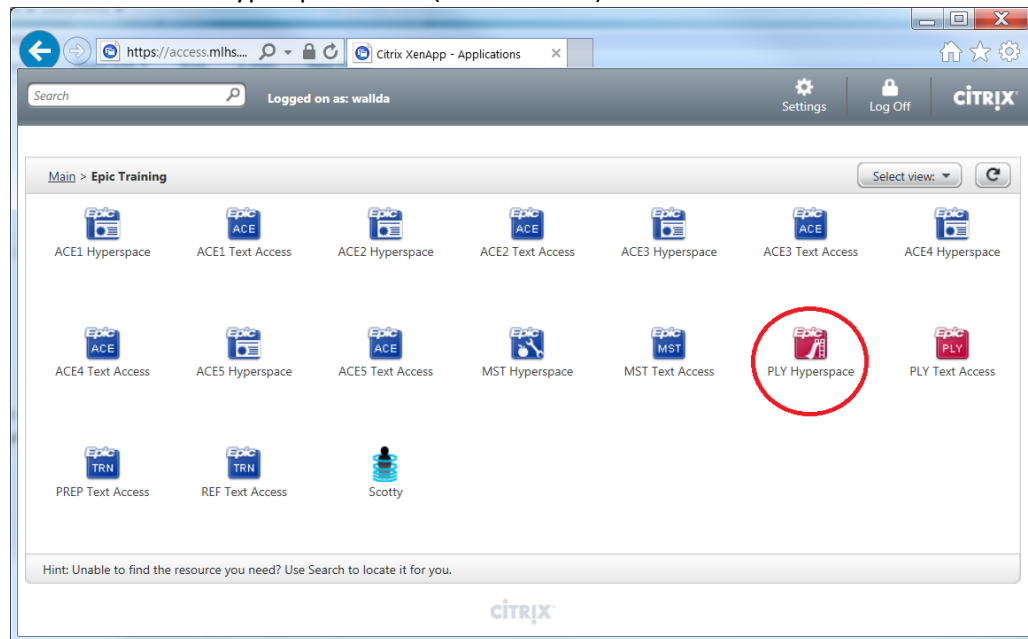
https://access.mlhs....
Citrix XenApp - Applications

Search
Logged on as: wallda
Settings
Log Off
CiTRIX

Main > Epic Training
Select view:

Epic
ACE1 Hyperspace
Epic ACE
ACE1 Text Access
Epic
ACE2 Hyperspace
Epic ACE
ACE2 Text Access
Epic
ACE3 Hyperspace
Epic ACE
ACE3 Text Access
Epic
ACE4 Hyperspace

Epic ACE
ACE4 Text Access
Epic
ACE5 Hyperspace
Epic ACE
ACE5 Text Access
Epic
MST Hyperspace
Epic MST
MST Text Access
Epic
PLY Hyperspace
Epic PLY
PLY Text Access

Epic TRN
PREP Text Access
Epic TRN
REF Text Access
Scotty

Hint: Unable to find the resource you need? Use Search to locate it for you.

CiTRIX